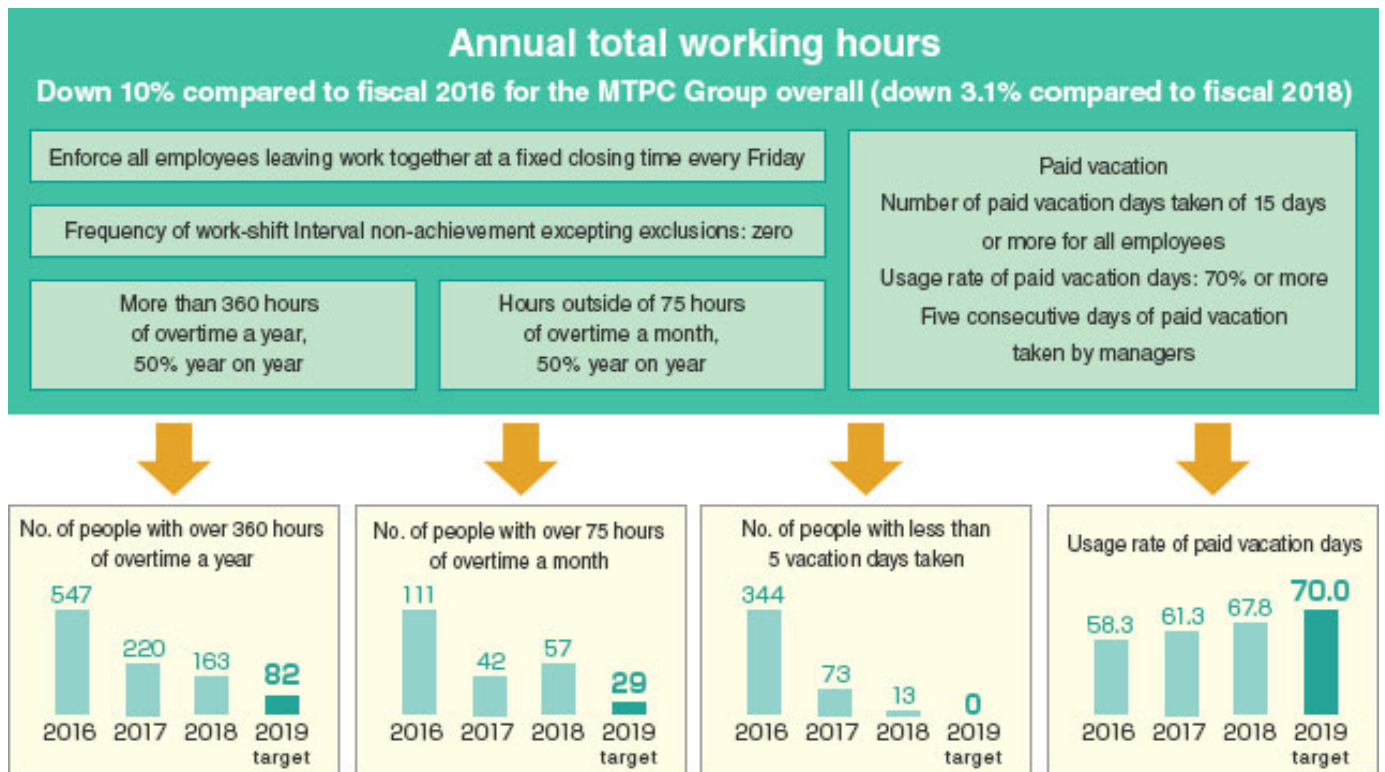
Annual total working hours

Down 10% compared to fiscal 2016 for the MTPC Group overall (down 3.1% compared to fiscal 2018)

Enforce all employees leaving work together at a fixed closing time every Friday

Frequency of work-shift Interval non-achievement excepting exclusions: zero

More than 360 hours of overtime a year, 50% year on year

Hours outside of 75 hours of overtime a month, 50% year on year

Paid vacation
Number of paid vacation days taken of 15 days or more for all employees
Usage rate of paid vacation days: 70% or more
Five consecutive days of paid vacation taken by managers

No. of people with over 360 hours of overtime a year

547 220 163 82
2016 2017 2018 2019 target

No. of people with over 75 hours of overtime a month

111 42 57 29
2016 2017 2018 2019 target

No. of people with less than 5 vacation days taken

344 73 13 0
2016 2017 2018 2019 target

Usage rate of paid vacation days

58.3 61.3 67.8 70.0
2016 2017 2018 2019 target